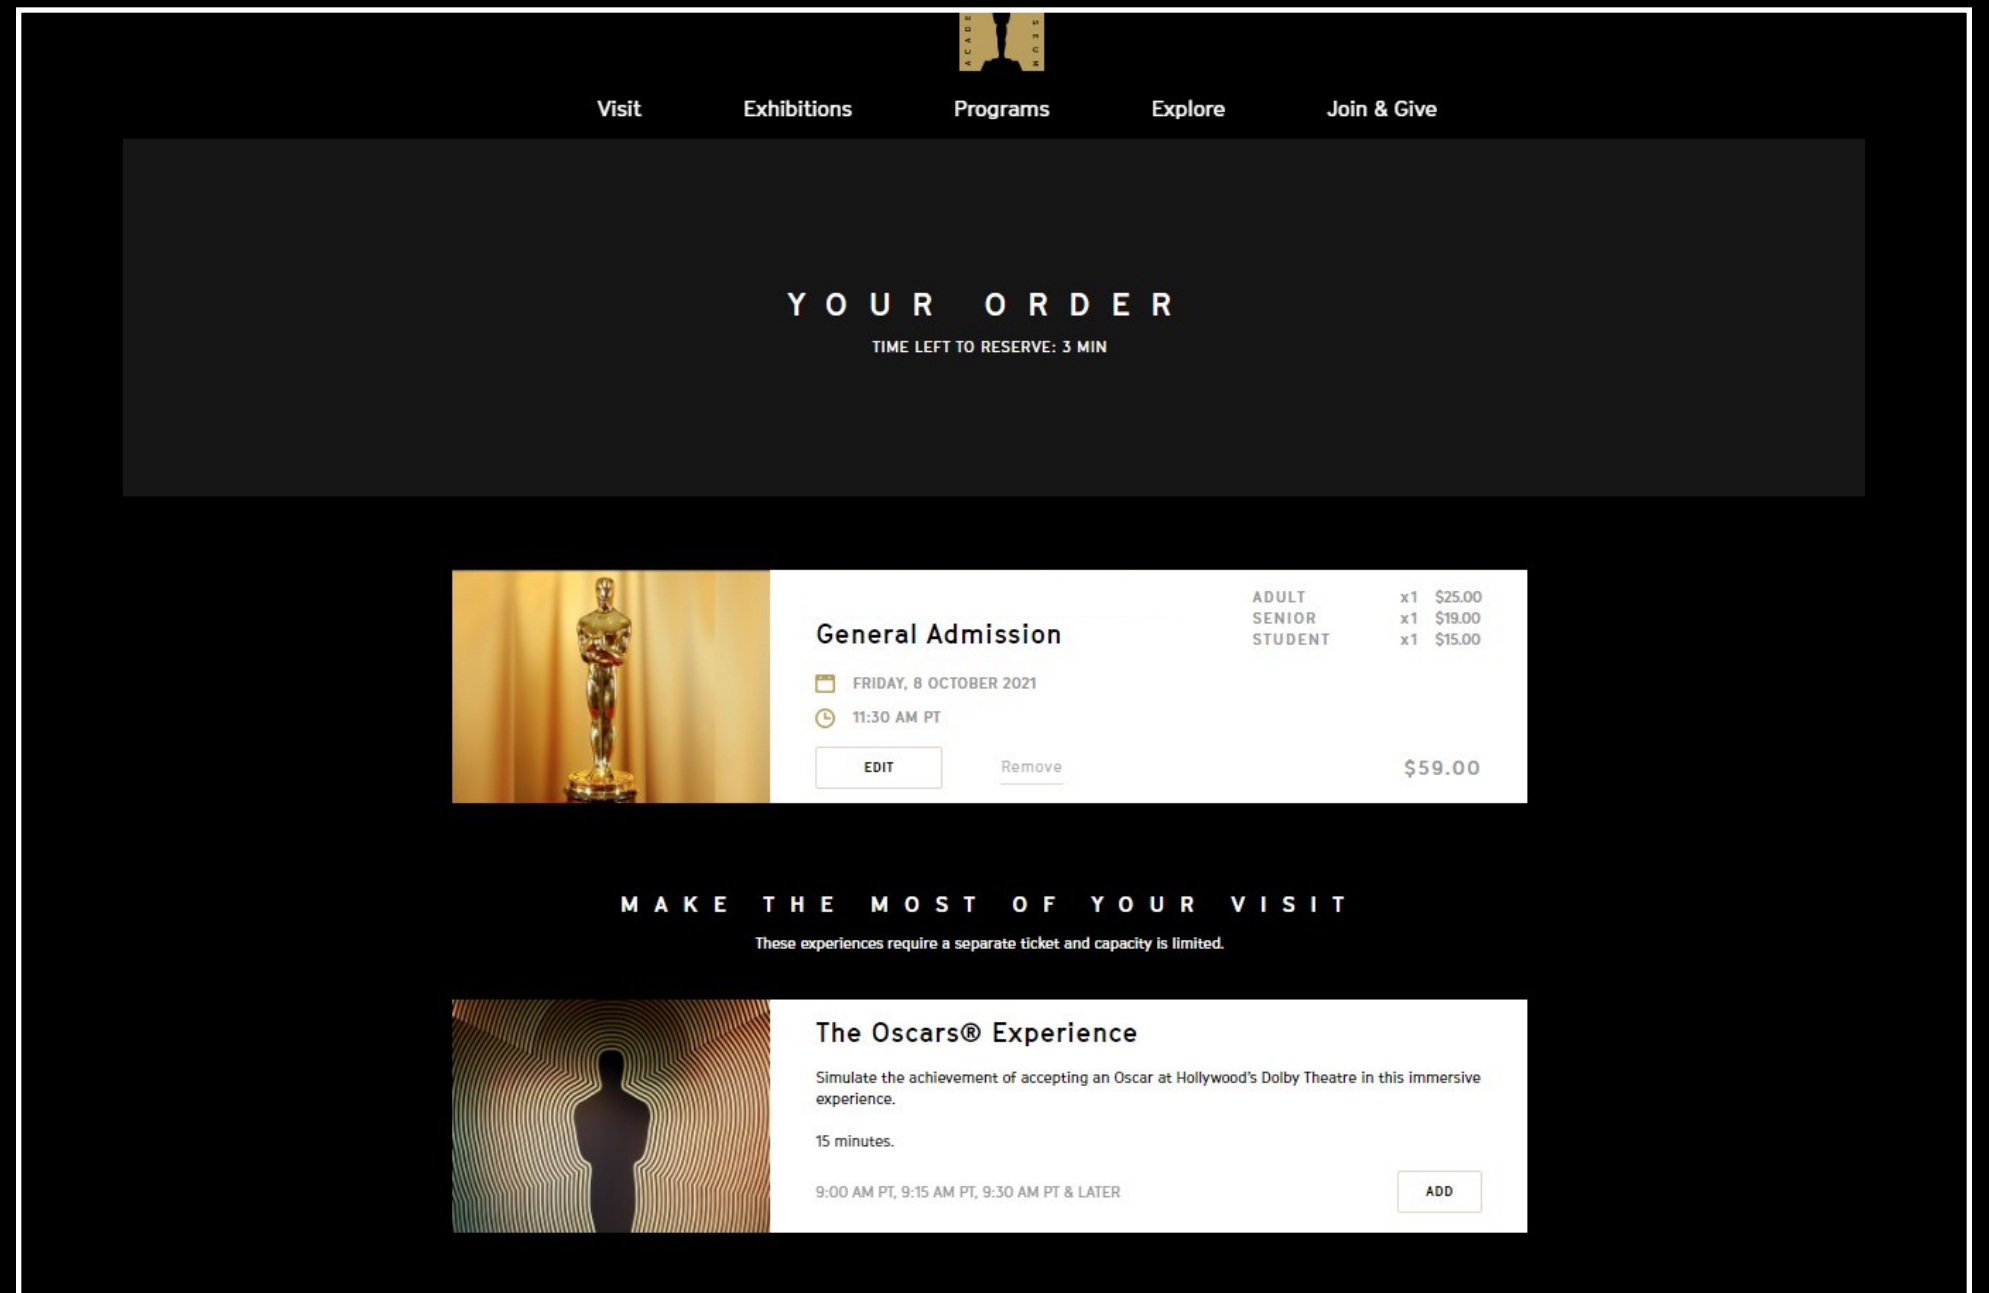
Visit Exhibitions Programs Explore Join & Give

YOUR ORDER

TIME LEFT TO RESERVE: 3 MIN

General Admission

FRIDAY, 8 OCTOBER 2021

11:30 AM PT

EDIT

Remove

| ADULT | x1 | $25.00 |
|---|---|---|
| SENIOR | x1 | $19.00 |
| STUDENT | x1 | $15.00 |

$59.00

MAKE THE MOST OF YOUR VISIT

These experiences require a separate ticket and capacity is limited.

The Oscars® Experience

Simulate the achievement of accepting an Oscar at Hollywood's Dolby Theatre in this immersive experience.

15 minutes.

9:00 AM PT, 9:15 AM PT, 9:30 AM PT & LATER

ADD